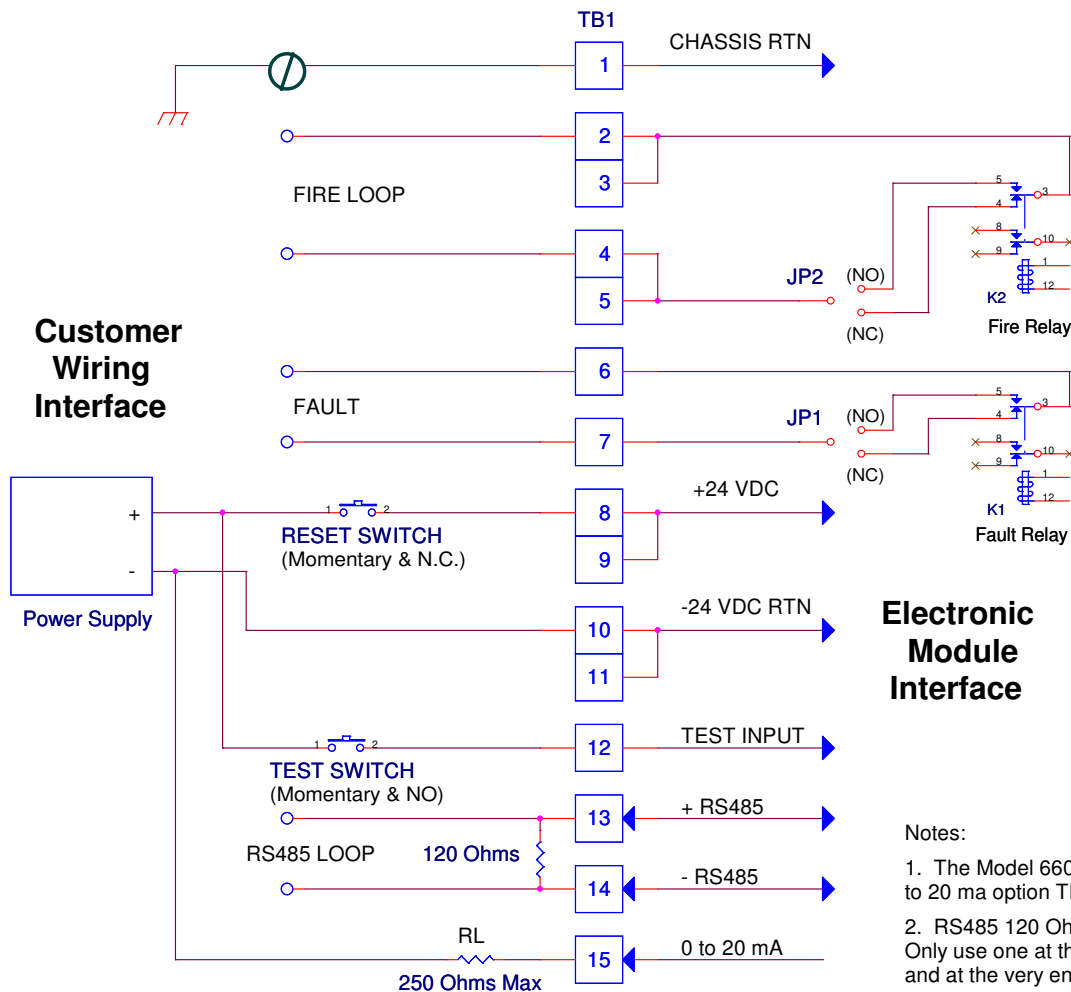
TB1

1 CHASSIS RTN

2

3

FIRE LOOP

4

5

JP2 (NO)

(NC)

5 3
4
8 10
9
1
12
K2
Fire Relay

Customer Wiring Interface

6

FAULT

7

JP1 (NO)

(NC)

5 3
4
8 10
9
1
12
K1
Fault Relay

+
-
Power Supply

1 2
RESET SWITCH
(Momentary & N.C.)

8 +24 VDC

9

10 -24 VDC RTN

11

Electronic Module Interface

1 2
TEST SWITCH
(Momentary & NO)

12 TEST INPUT

13 + RS485

RS485 LOOP

120 Ohms

14 - RS485

RL
250 Ohms Max

15 0 to 20 mA

Notes:

1. The Model 660 to 20 ma option T

2. RS485 120 Oh Only use one at th and at the very en